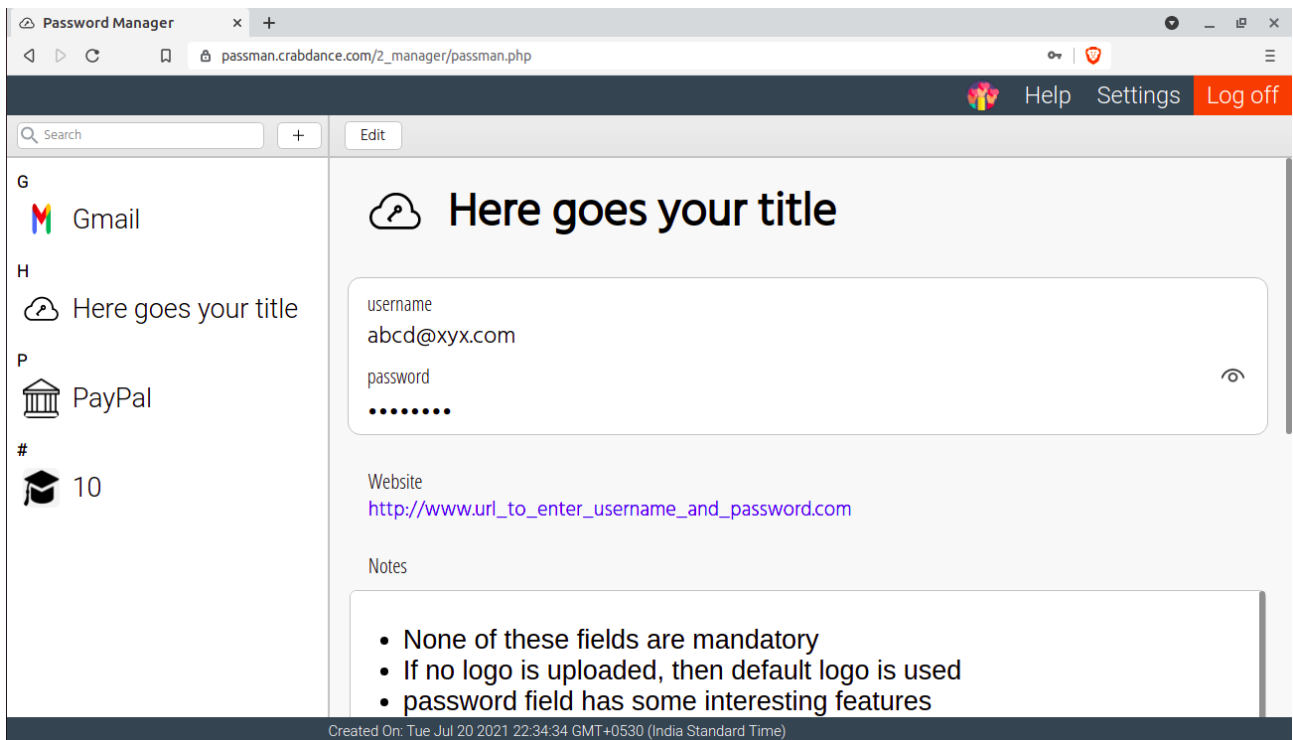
Password Manager ×
+
passman.crabdance.com/2_manager/passman.php

Help Settings Log off

Search
+
Edit

G
Gmail
H
Here goes your title
P
PayPal
#
10

Here goes your title

username
abcd@xyx.com
password
••••••••

Website
http://www.url_to_enter_username_and_password.com

Notes

- None of these fields are mandatory
- If no logo is uploaded, then default logo is used
- password field has some interesting features

Created On: Tue Jul 20 2021 22:34:34 GMT+0530 (India Standard Time)